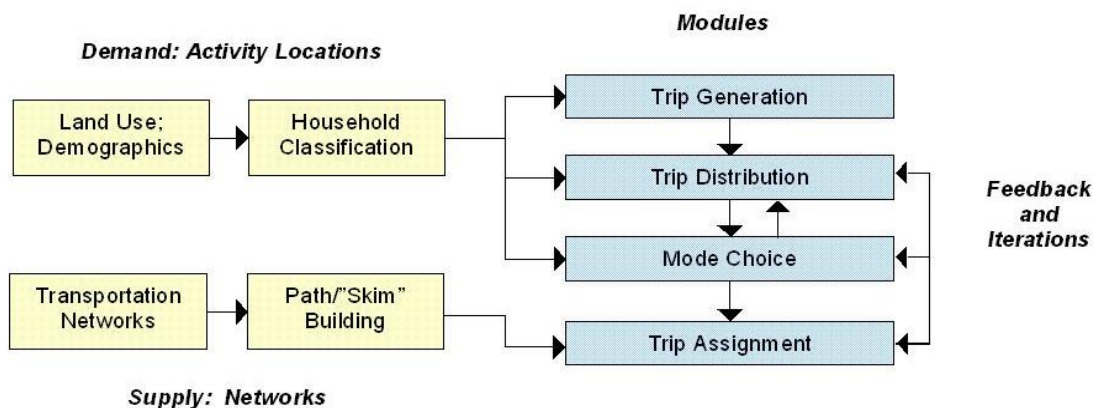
Modules

Demand: Activity Locations

Land Use; Demographics

Household Classification

Trip Generation

Trip Distribution

Mode Choice

Trip Assignment

Feedback and Iterations

Transportation Networks

Path/"Skim" Building

Supply: Networks